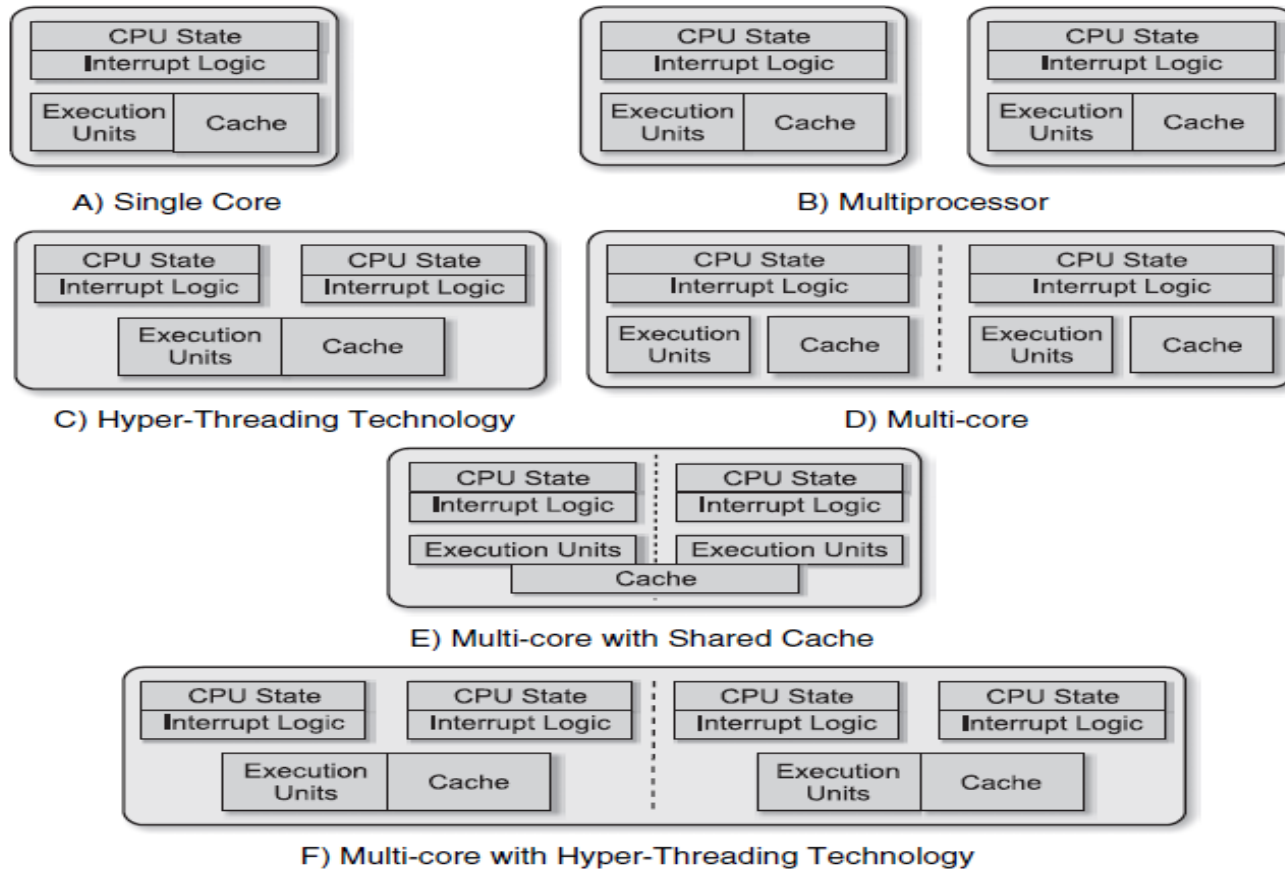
CPU State
Interrupt Logic
Execution Units
Cache

A) Single Core

CPU State
Interrupt Logic
Execution Units
Cache

CPU State
Interrupt Logic
Execution Units
Cache

B) Multiprocessor

CPU State
Interrupt Logic
CPU State
Interrupt Logic
Execution Units
Cache

C) Hyper-Threading Technology

CPU State
Interrupt Logic
Execution Units
Cache

CPU State
Interrupt Logic
Execution Units
Cache

D) Multi-core

CPU State
Interrupt Logic
CPU State
Interrupt Logic
Execution Units
Execution Units
Cache

E) Multi-core with Shared Cache

CPU State
Interrupt Logic
CPU State
Interrupt Logic
Execution Units
Cache

CPU State
Interrupt Logic
CPU State
Interrupt Logic
Execution Units
Cache

F) Multi-core with Hyper-Threading Technology